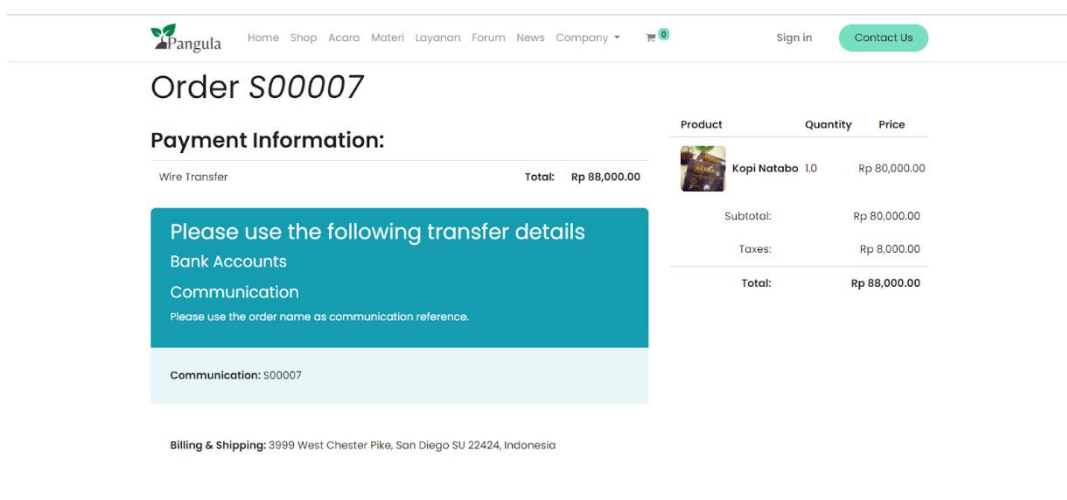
Pangula Home Shop Acara Materi Layanan Forum News Company 0 Sign in Contact Us

Order S00007

Payment Information:

Wire Transfer Total: Rp 88,000.00

Please use the following transfer details

Bank Accounts

Communication

Please use the order name as communication reference.

Communication: S00007

Billing & Shipping: 3999 West Chester Pike, San Diego SU 22424, Indonesia

| Product | Quantity | Price |
|---|---|---|
| Kopi Natabo | 1.0 | Rp 80,000.00 |
| Subtotal: | | Rp 80,000.00 |
| Taxes: | | Rp 8,000.00 |
| Total: | | Rp 88,000.00 |